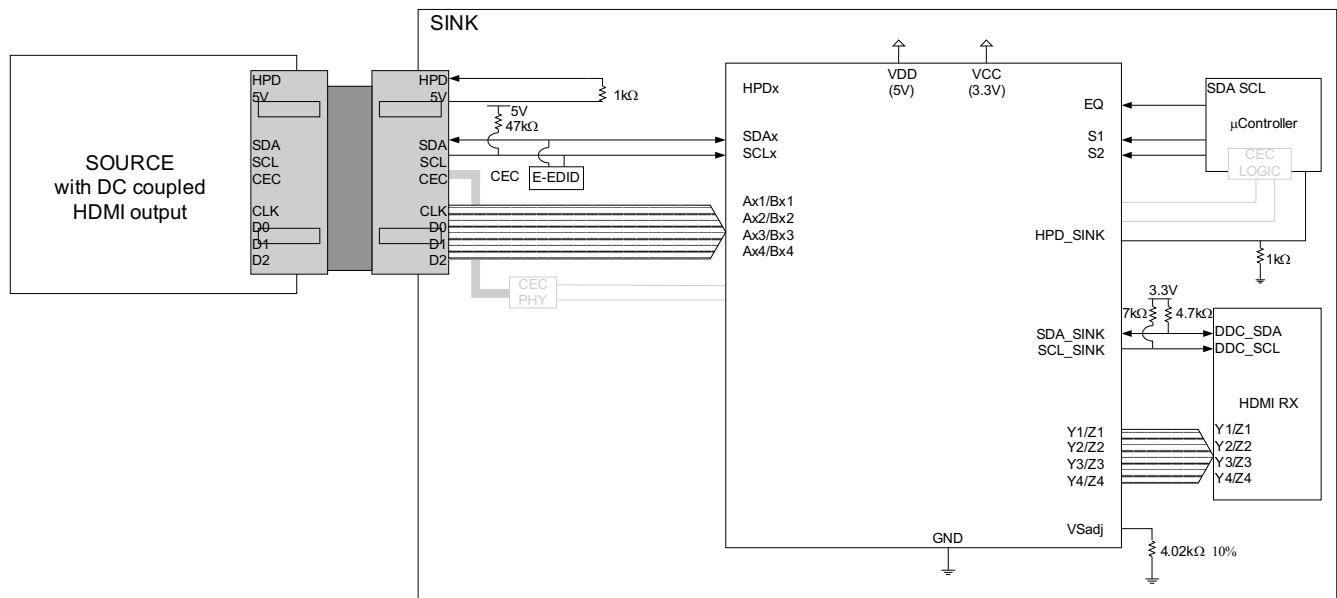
SINK

SOURCE with DC coupled HDMI output

HPD
5V
SDA
SCL
CEC
CLK
D0
D1
D2

HPD
5V
SDA
SCL
CEC
CLK
D0
D1
D2

1kΩ
5V
47kΩ
CEC
E-EDID
CEC PHY

VDD (5V)
VCC (3.3V)
HPDx
SDAx
SCLx
Ax1/Bx1
Ax2/Bx2
Ax3/Bx3
Ax4/Bx4
EQ
S1
S2
HPD_SINK
SDA_SINK
SCL_SINK
Y1/Z1
Y2/Z2
Y3/Z3
Y4/Z4
VSadj
GND

SDA SCL
µController
CEC LOGIC
1kΩ
3.3V
7kΩ
4.7kΩ
DDC_SDA
DDC_SCL
HDMI RX
Y1/Z1
Y2/Z2
Y3/Z3
Y4/Z4
4.02kΩ 10%